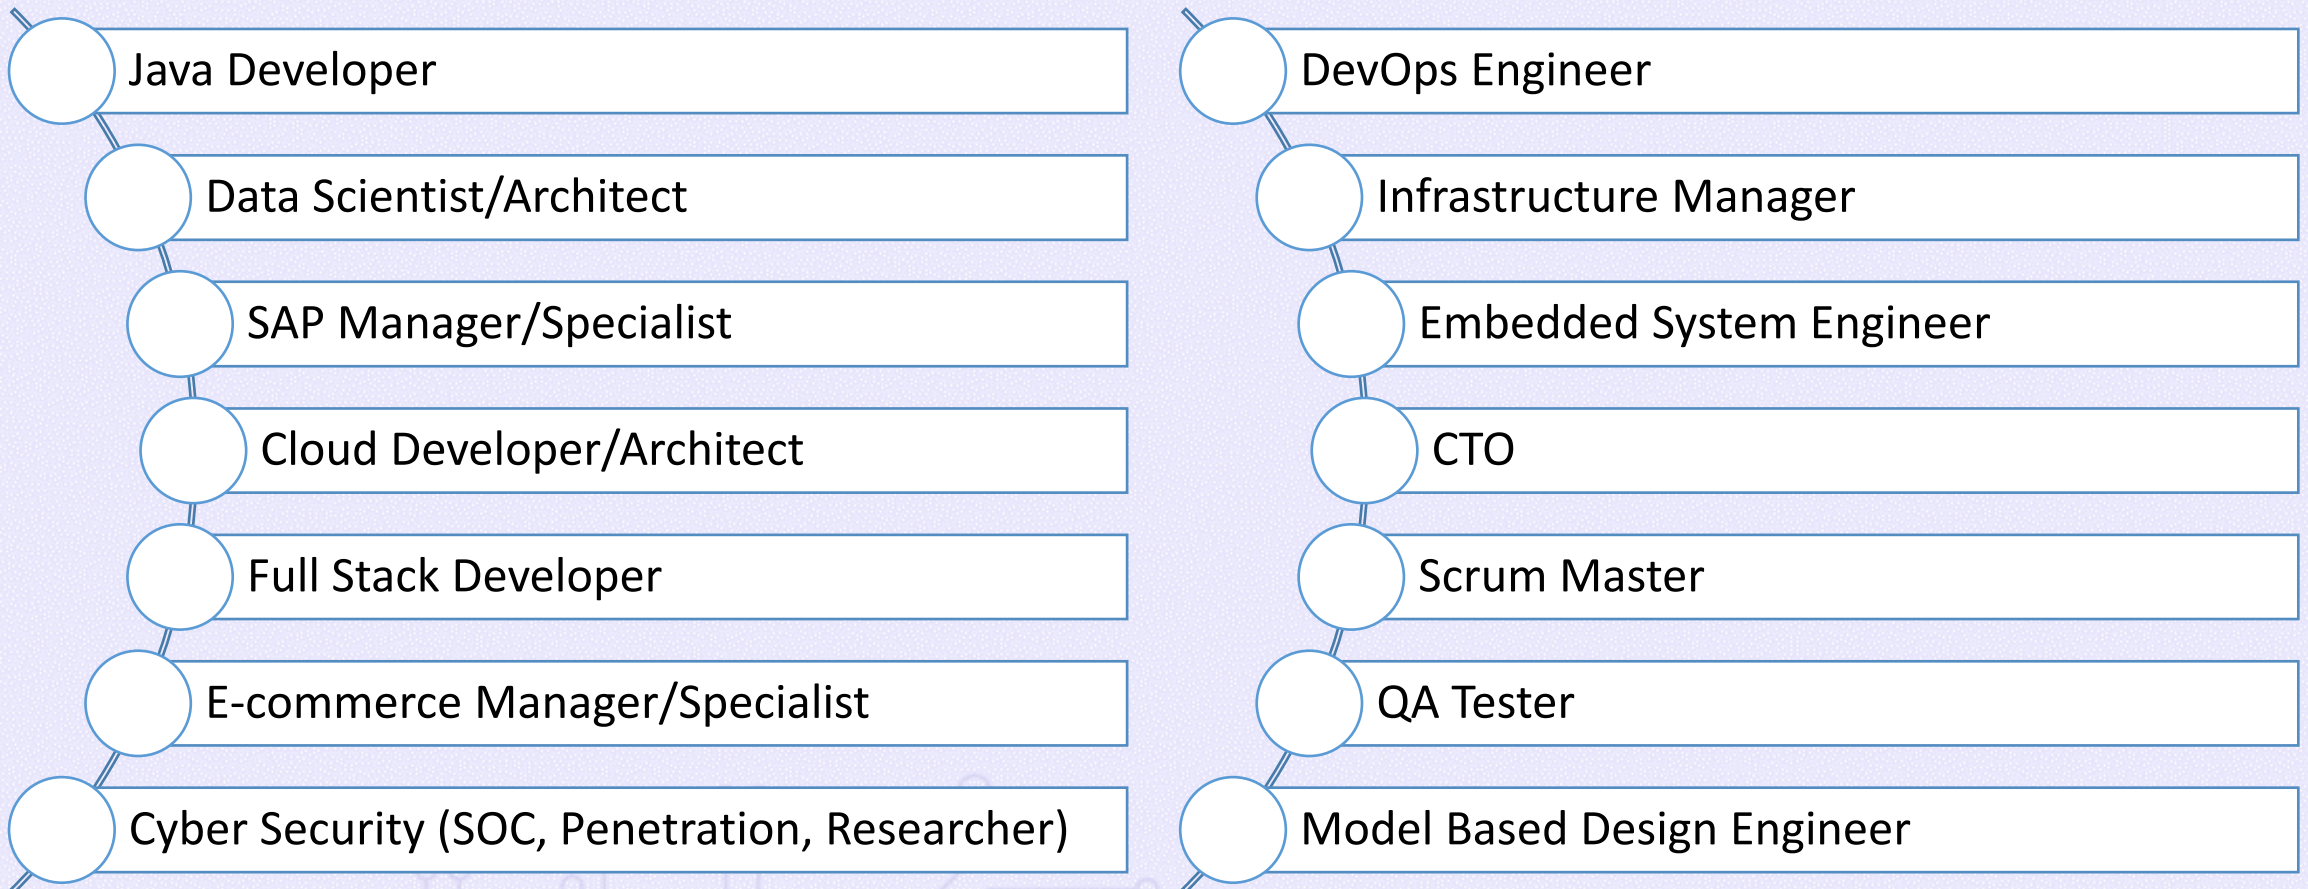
Java Developer

Data Scientist/Architect

SAP Manager/Specialist

Cloud Developer/Architect

Full Stack Developer

E-commerce Manager/Specialist

Cyber Security (SOC, Penetration, Researcher)

DevOps Engineer

Infrastructure Manager

Embedded System Engineer

CTO

Scrum Master

QA Tester

Model Based Design Engineer